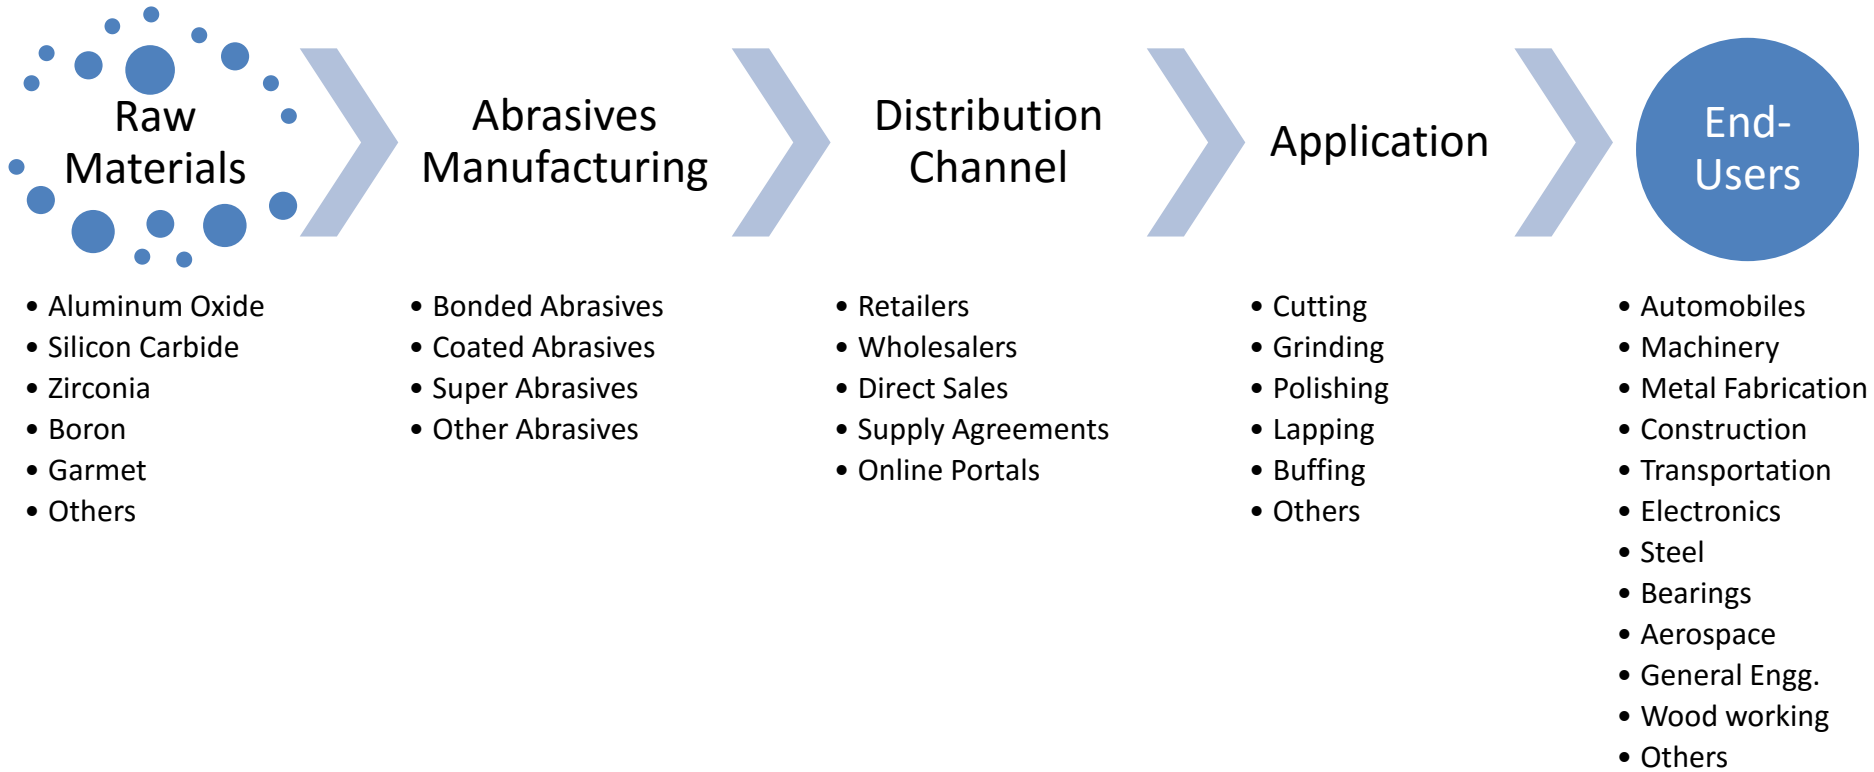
Raw Materials

- Aluminum Oxide
- Silicon Carbide
- Zirconia
- Boron
- Garmet
- Others

Abrasives Manufacturing

- Bonded Abrasives
- Coated Abrasives
- Super Abrasives
- Other Abrasives

Distribution Channel

- Retailers
- Wholesalers
- Direct Sales
- Supply Agreements
- Online Portals

Application

- Cutting
- Grinding
- Polishing
- Lapping
- Buffing
- Others

End-Users

- Automobiles
- Machinery
- Metal Fabrication
- Construction
- Transportation
- Electronics
- Steel
- Bearings
- Aerospace
- General Engg.
- Wood working
- Others